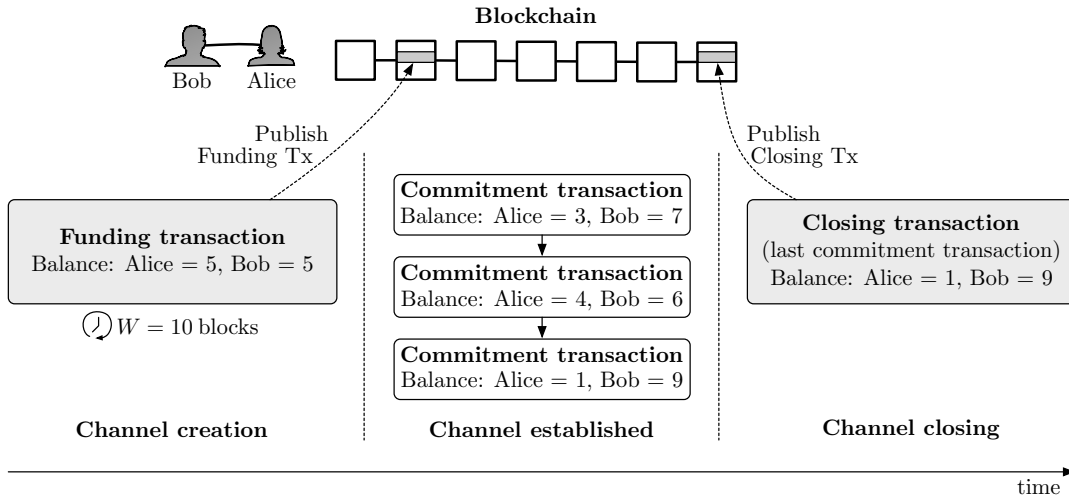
Blockchain

Bob Alice

Publish Funding Tx

Funding transaction
Balance: Alice = 5, Bob = 5

$W = 10$ blocks

Channel creation

Commitment transaction
Balance: Alice = 3, Bob = 7

Commitment transaction
Balance: Alice = 4, Bob = 6

Commitment transaction
Balance: Alice = 1, Bob = 9

Channel established

Publish Closing Tx

Closing transaction
(last commitment transaction)
Balance: Alice = 1, Bob = 9

Channel closing

time